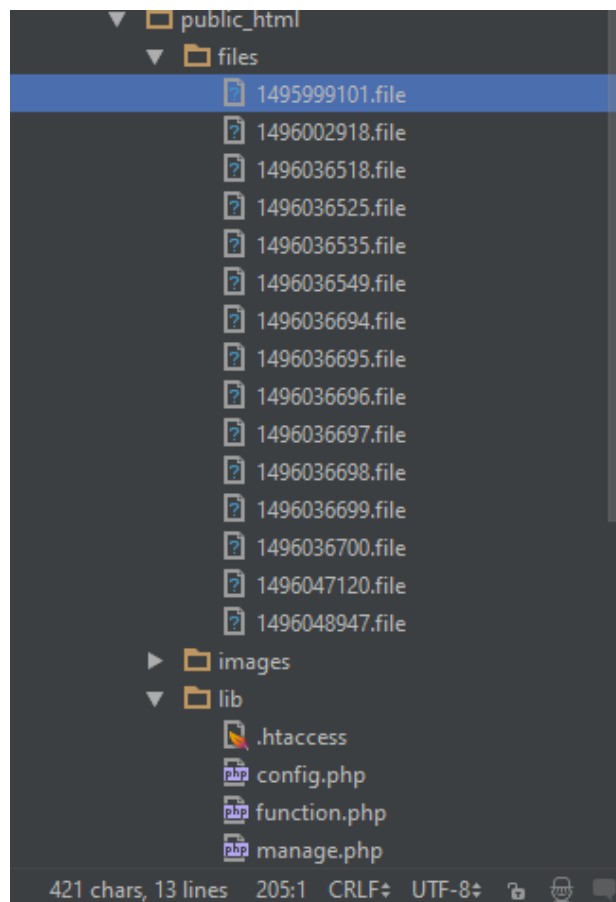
public_html
files
1495999101.file
1496002918.file
1496036518.file
1496036525.file
1496036535.file
1496036549.file
1496036694.file
1496036695.file
1496036696.file
1496036697.file
1496036698.file
1496036699.file
1496036700.file
1496047120.file
1496048947.file
images
lib
.htaccess
php config.php
php function.php
php manage.php
421 chars, 13 lines 205:1 CRLF÷ UTF-8÷